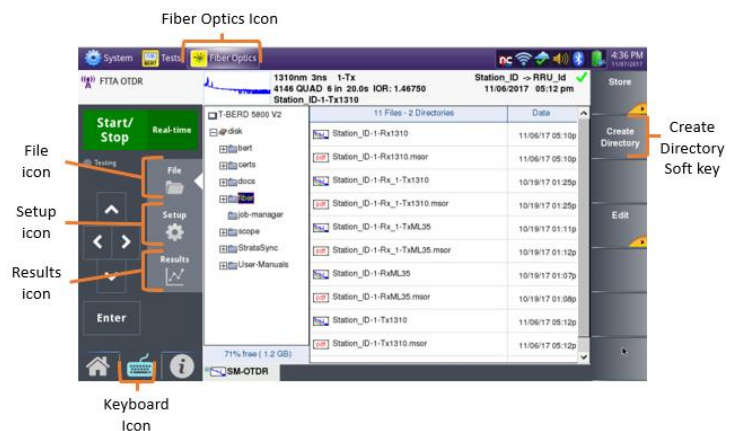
Fiber Optics Icon

System Tests Fiber Optics 4:36 PM 11/07/2017

FTTA OTDR

1310nm 3ns 1-Tx
4146 QUAD 6 in 20.0s IOR: 1.46750
Station_ID-1-Tx1310

Station_ID -> RRU_Id
11/06/2017 05:12 pm

Store

Start/Stop
Real-time

Testing

File

Setup

Results

Enter

File icon

Setup icon

Results icon

T-BERD 5800 V2
disk
bert
certs
docs
fiber
job-manager
scope
StrataSync
User-Manuals

71% free ( 1.2 GB)

SM-OTDR

| 11 Files - 2 Directories | Date |
|---|---|
| Station_ID-1-Rx1310 | 11/06/17 05:10p |
| Station_ID-1-Rx1310.msor | 11/06/17 05:10p |
| Station_ID-1-Rx_1-Tx1310 | 10/19/17 01:25p |
| Station_ID-1-Rx_1-Tx1310.msor | 10/19/17 01:25p |
| Station_ID-1-Rx_1-TxML35 | 10/19/17 01:11p |
| Station_ID-1-Rx_1-TxML35.msor | 10/19/17 01:12p |
| Station_ID-1-RxML35 | 10/19/17 01:07p |
| Station_ID-1-RxML35.msor | 10/19/17 01:08p |
| Station_ID-1-Tx1310 | 11/06/17 05:12p |
| Station_ID-1-Tx1310.msor | 11/06/17 05:12p |

Create Directory

Edit

Create Directory Soft key

Keyboard Icon